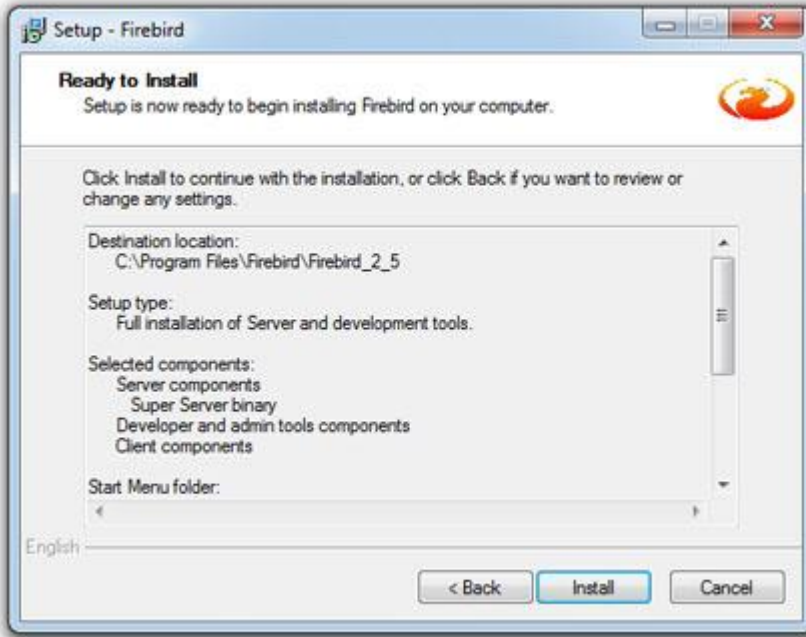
Setup - Firebird

Ready to Install
Setup is now ready to begin installing Firebird on your computer.

Click Install to continue with the installation, or click Back if you want to review or change any settings.

Destination location:
C:\Program Files\Firebird\Firebird_2_5

Setup type:
Full installation of Server and development tools.

Selected components:
Server components
Super Server binary
Developer and admin tools components
Client components

Start Menu folder:

English

< Back
Install
Cancel